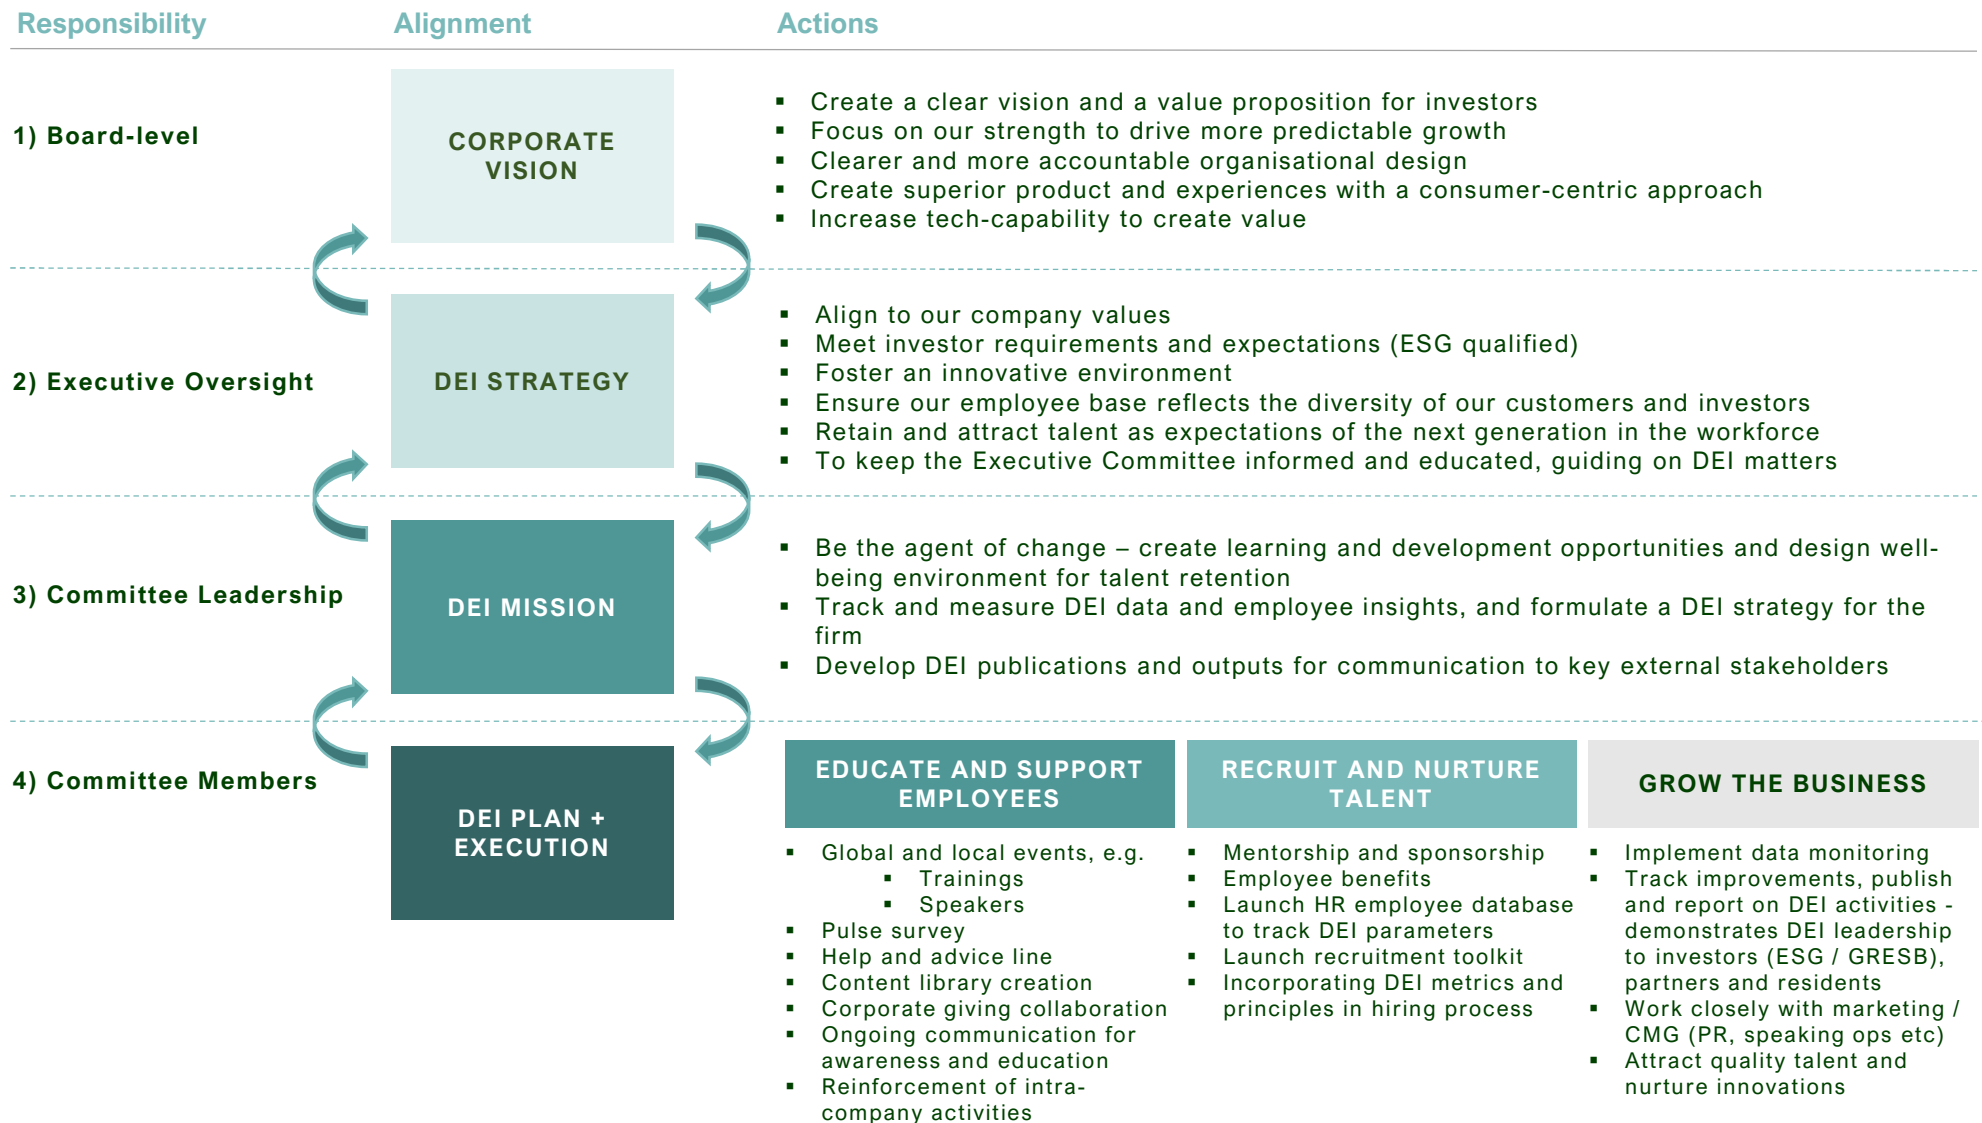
Responsibility | Alignment | Actions

1) Board-level

CORPORATE VISION

- Create a clear vision and a value proposition for investors
- Focus on our strength to drive more predictable growth
- Clearer and more accountable organisational design
- Create superior product and experiences with a consumer-centric approach
- Increase tech-capability to create value

2) Executive Oversight

DEI STRATEGY

- Align to our company values
- Meet investor requirements and expectations (ESG qualified)
- Foster an innovative environment
- Ensure our employee base reflects the diversity of our customers and investors
- Retain and attract talent as expectations of the next generation in the workforce
- To keep the Executive Committee informed and educated, guiding on DEI matters

3) Committee Leadership

DEI MISSION

- Be the agent of change – create learning and development opportunities and design well-being environment for talent retention
- Track and measure DEI data and employee insights, and formulate a DEI strategy for the firm
- Develop DEI publications and outputs for communication to key external stakeholders

4) Committee Members

DEI PLAN + EXECUTION

EDUCATE AND SUPPORT EMPLOYEES

- Global and local events, e.g.
  - Trainings
  - Speakers
- Pulse survey
- Help and advice line
- Content library creation
- Corporate giving collaboration
- Ongoing communication for awareness and education
- Reinforcement of intra-company activities

RECRUIT AND NURTURE TALENT

- Mentorship and sponsorship
- Employee benefits
- Launch HR employee database to track DEI parameters
- Launch recruitment toolkit
- Incorporating DEI metrics and principles in hiring process

GROW THE BUSINESS

- Implement data monitoring
- Track improvements, publish and report on DEI activities - demonstrates DEI leadership to investors (ESG / GRESB), partners and residents
- Work closely with marketing / CMG (PR, speaking ops etc)
- Attract quality talent and nurture innovations